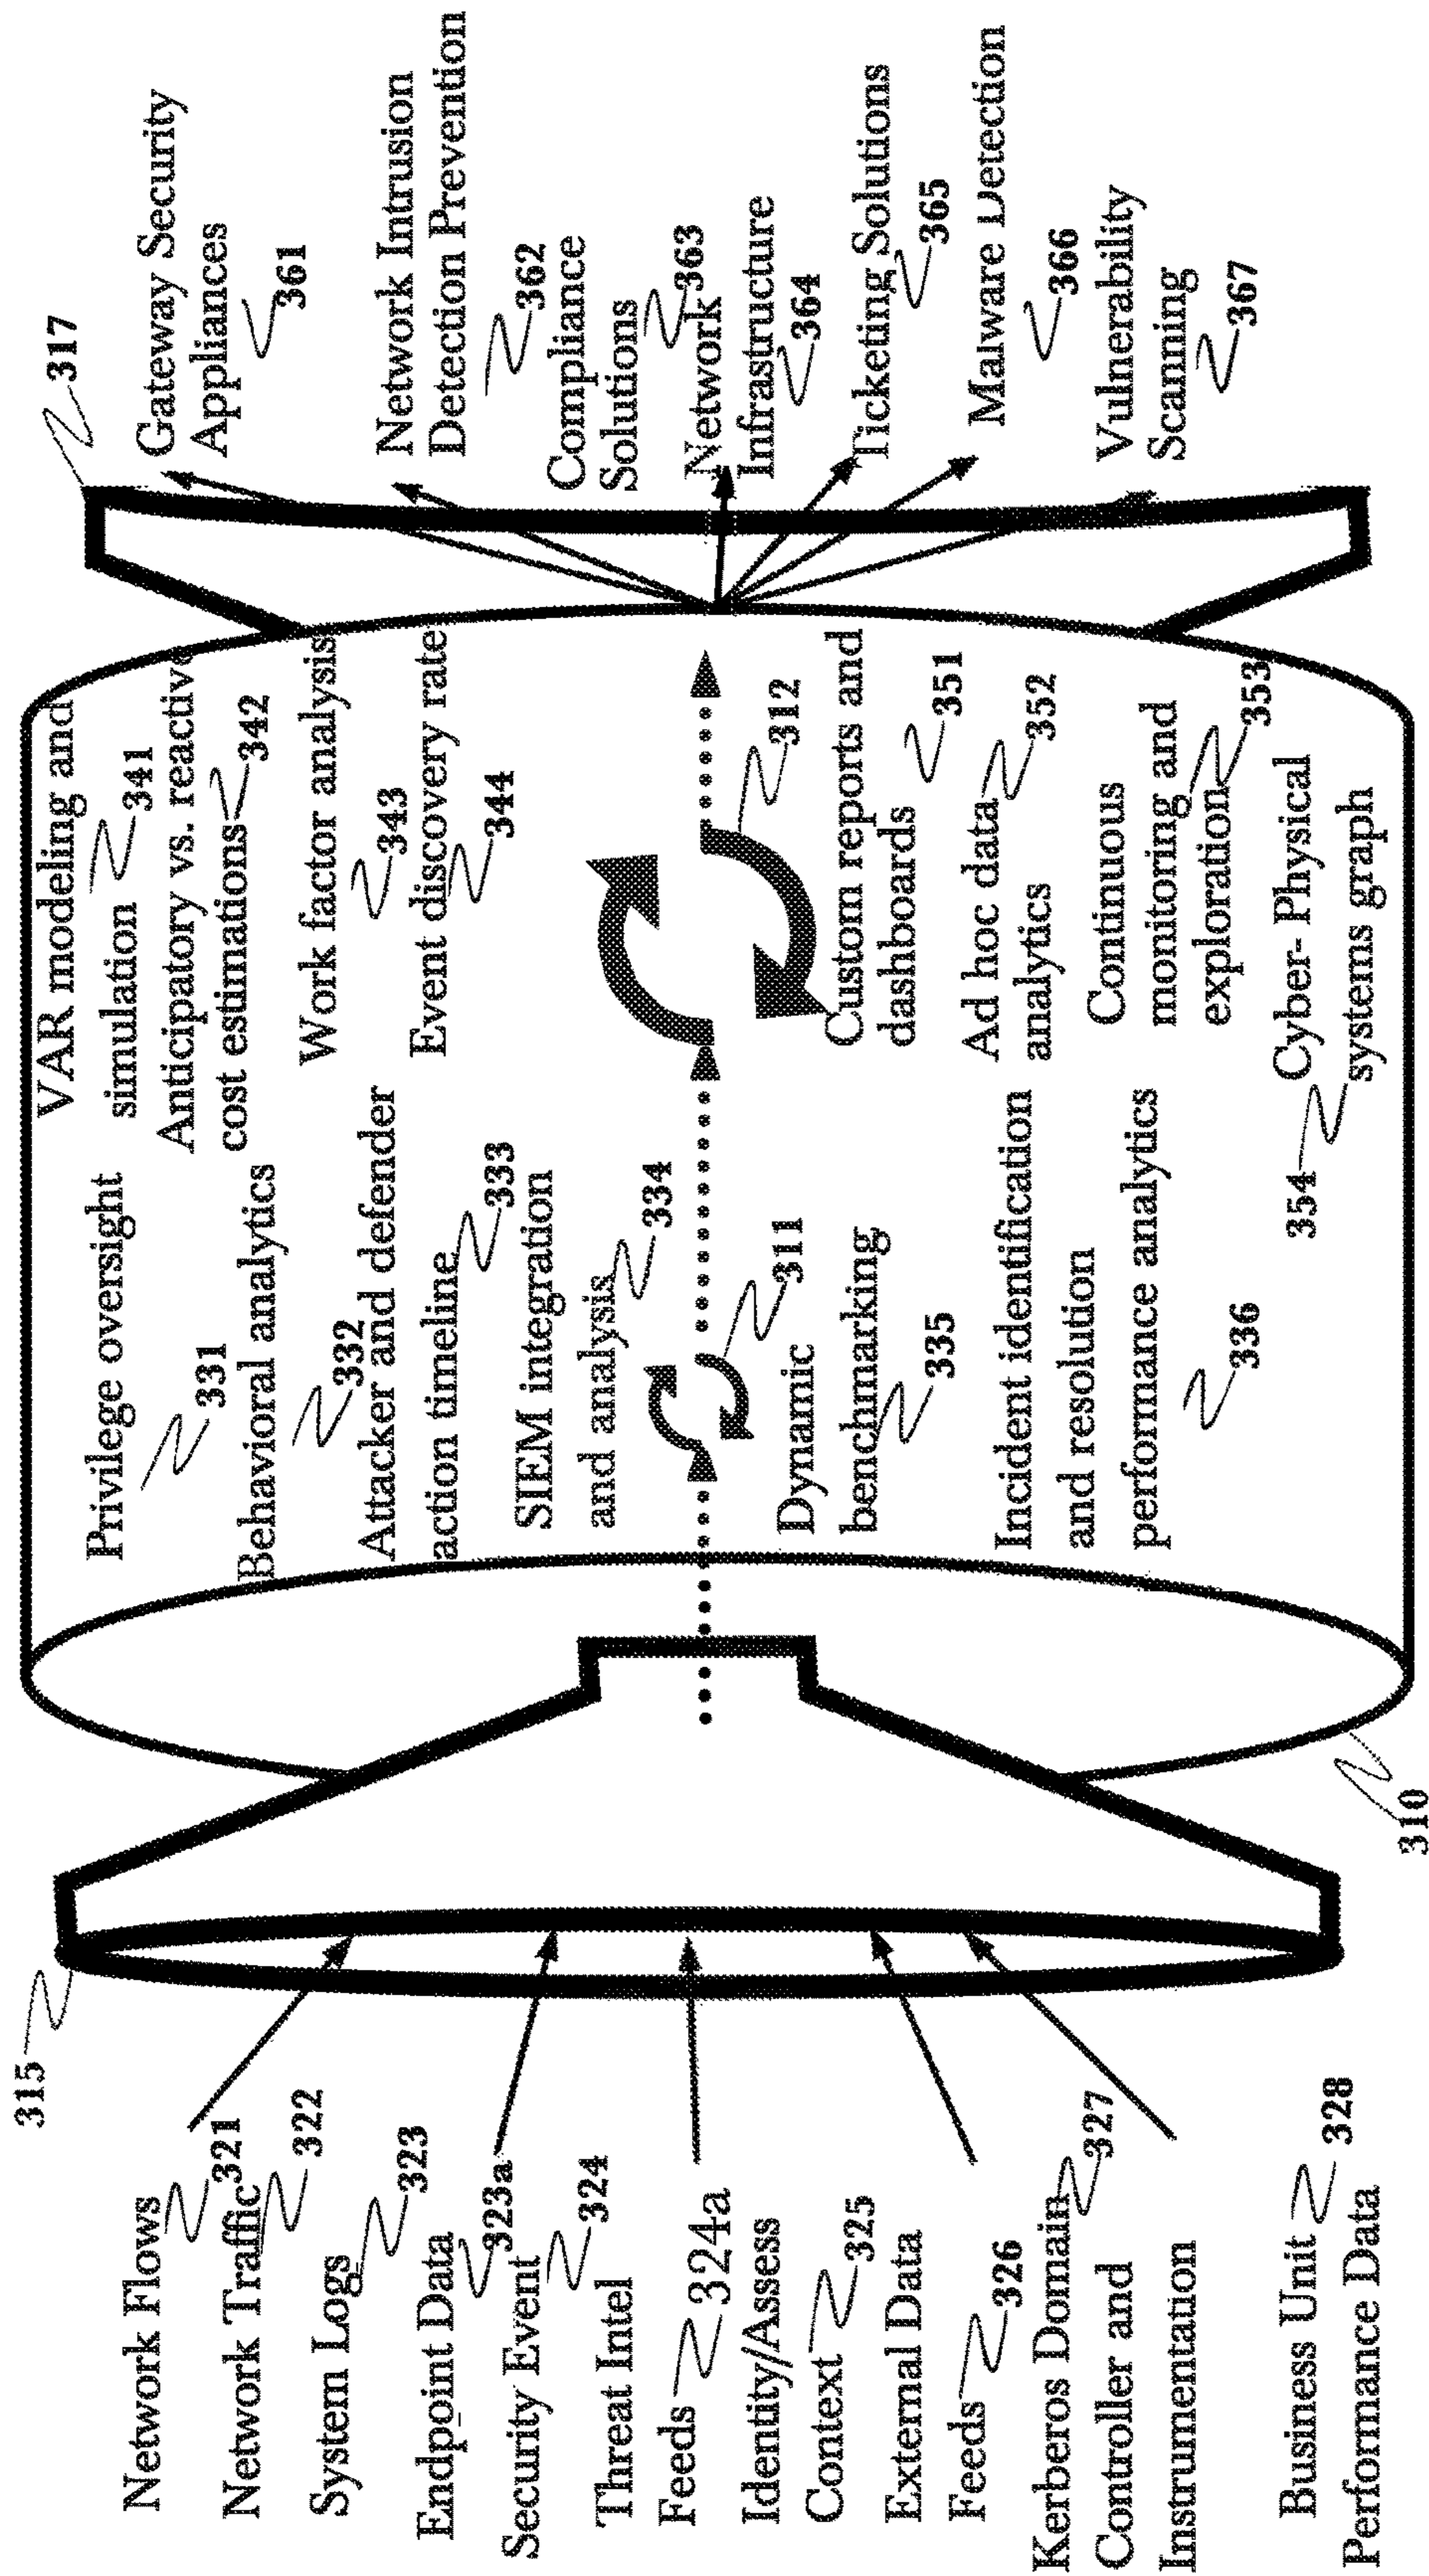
Network Flows 321
Network Traffic 322
System Logs 323
Endpoint Data 323a
Security Event 324
Threat Intel Feeds 324a
Identity/Assess Context 325
External Data Feeds 326
Kerberos Domain Controller and Instrumentation 327
Business Unit Performance Data 328

315

310

Privilege oversight 331
Behavioral analytics 332
Attacker and defender action timeline 333
SIEM integration and analysis 334
311
Dynamic benchmarking 335
Incident identification and resolution 336
Continuous performance analytics
354 Cyber- Physical systems graph

VAR modeling and simulation 341
Anticipatory vs. reactive cost estimations 342
Work factor analysis 343
Event discovery rate 344
312
Custom reports and dashboards 351
Ad hoc data analytics 352
Continuous monitoring and exploration 353

317
Gateway Security Appliances 361
Network Intrusion Detection Prevention 362
Compliance Solutions 363
Network Infrastructure 364
Ticketing Solutions 365
Malware Detection 366
Vulnerability Scanning 367